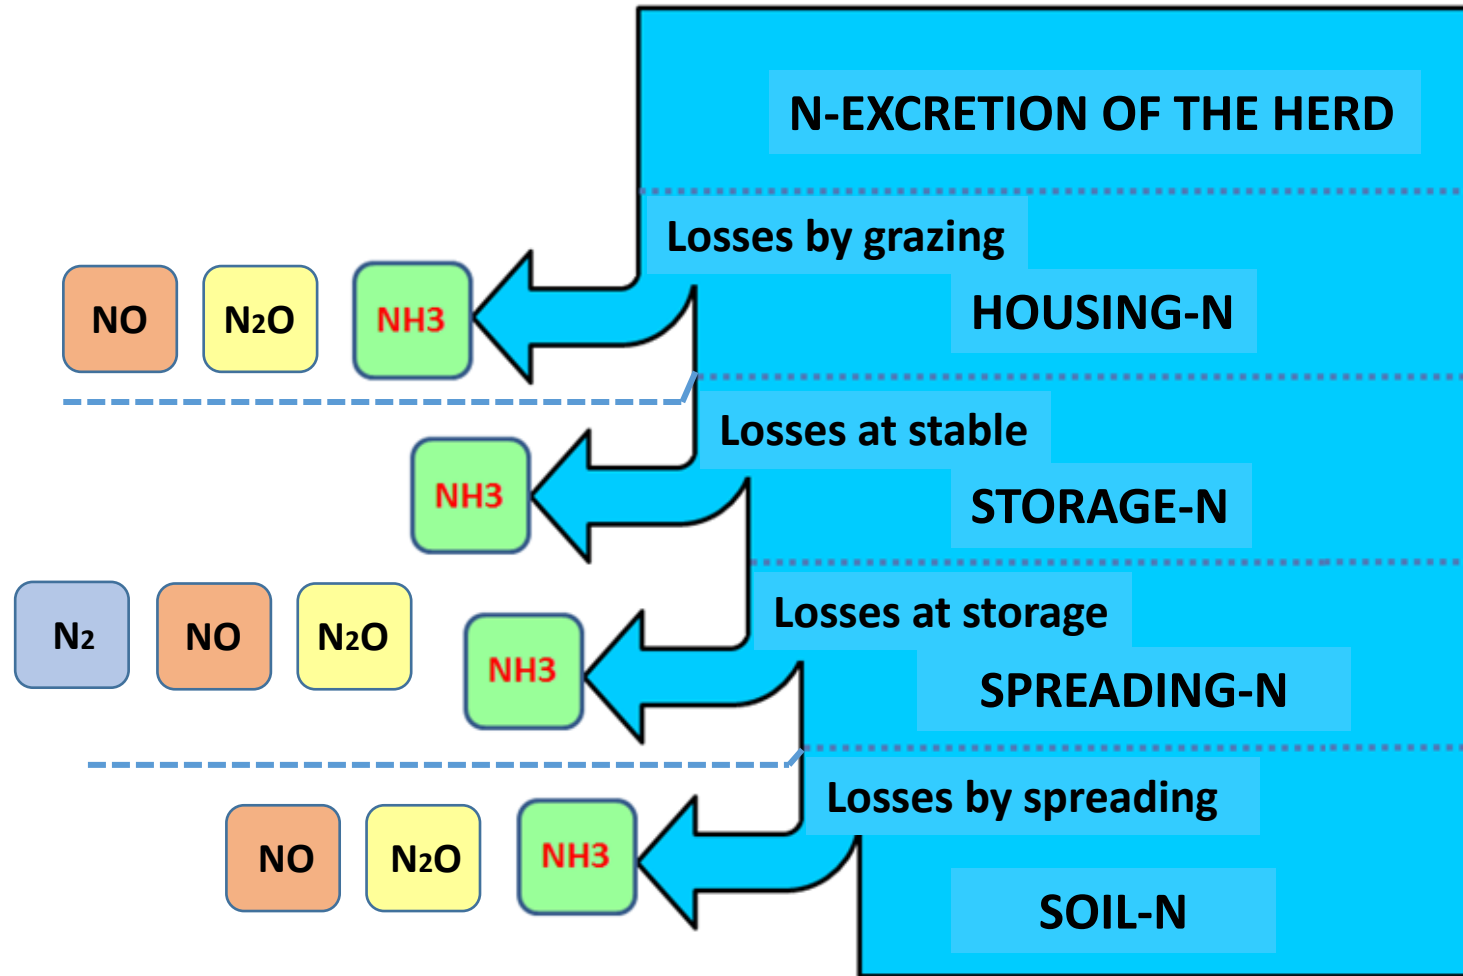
N-EXCRETION OF THE HERD

Losses by grazing

HOUSING-N

NO

$N_2O$

NH3

Losses at stable

NH3

STORAGE-N

Losses at storage

$N_2$

NO

$N_2O$

NH3

SPREADING-N

Losses by spreading

NO

$N_2O$

NH3

SOIL-N